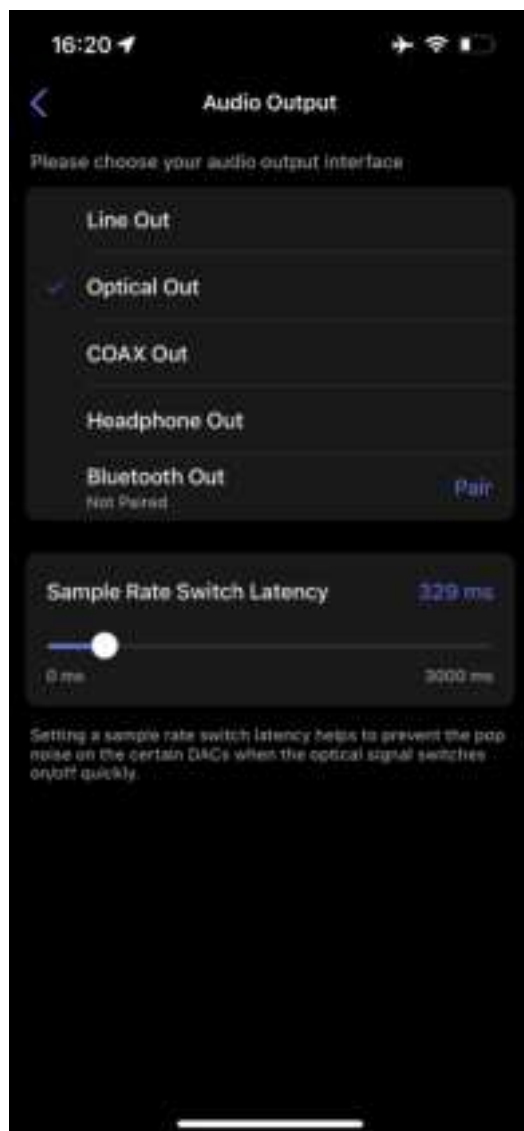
16:20

Audio Output

Please choose your audio output interface

Line Out

Optical Out

COAX Out

Headphone Out

Bluetooth Out
Not Paired

Pair

Sample Rate Switch Latency

329 ms

0 ms

3000 ms

Setting a sample rate switch latency helps to prevent the pop noise on the certain DACs when the optical signal switches on/off quickly.